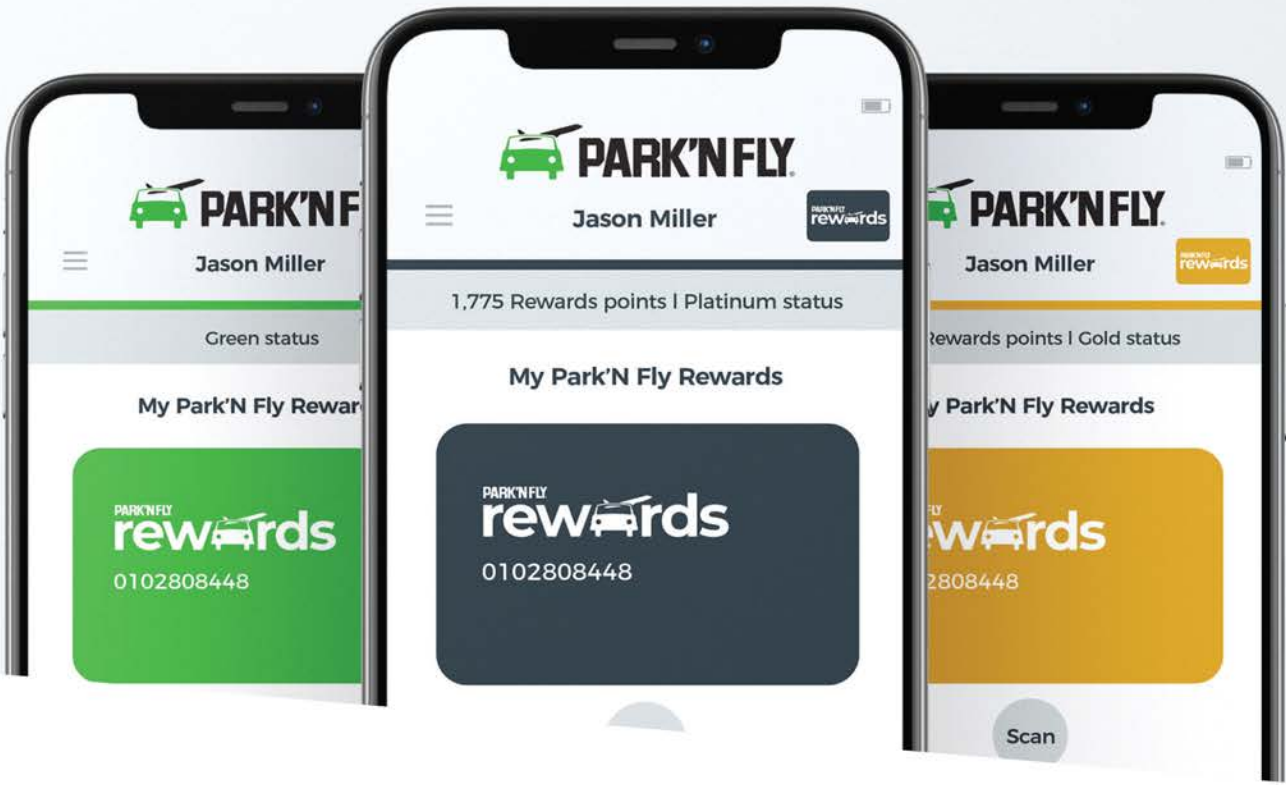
PARK'N F
Jason Miller
Green status
My Park'N Fly Rewar
PARK'N FLY
rewards
0102808448

PARK'N FLY
Jason Miller
PARK'N FLY
rewards
1,775 Rewards points | Platinum status
My Park'N Fly Rewards
PARK'N FLY
rewards
0102808448

PARK'N FLY
Jason Miller
PARK'N FLY
rewards
Rewards points | Gold status
y Park'N Fly Rewards
FLY
wards
2808448
Scan